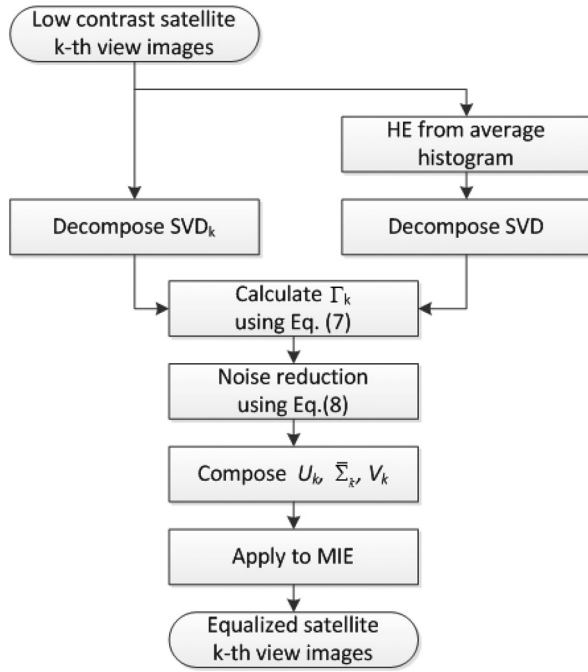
Low contrast satellite k-th view images

HE from average histogram

Decompose SVD$_k$

Decompose SVD

Calculate $\Gamma_k$ using Eq. (7)

Noise reduction using Eq.(8)

Compose $U_k$, $\bar{\Sigma}_k$, $V_k$

Apply to MIE

Equalized satellite k-th view images